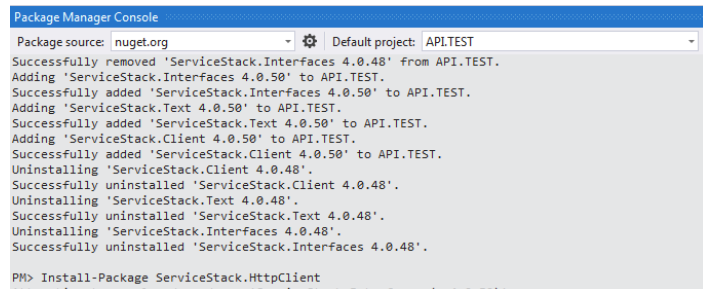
Package Manager Console

Package source: nuget.org

Default project: API.TEST

Successfully removed 'ServiceStack.Interfaces 4.0.48' from API.TEST.
Adding 'ServiceStack.Interfaces 4.0.50' to API.TEST.
Successfully added 'ServiceStack.Interfaces 4.0.50' to API.TEST.
Adding 'ServiceStack.Text 4.0.50' to API.TEST.
Successfully added 'ServiceStack.Text 4.0.50' to API.TEST.
Adding 'ServiceStack.Client 4.0.50' to API.TEST.
Successfully added 'ServiceStack.Client 4.0.50' to API.TEST.
Uninstalling 'ServiceStack.Client 4.0.48'.
Successfully uninstalled 'ServiceStack.Client 4.0.48'.
Uninstalling 'ServiceStack.Text 4.0.48'.
Successfully uninstalled 'ServiceStack.Text 4.0.48'.
Uninstalling 'ServiceStack.Interfaces 4.0.48'.
Successfully uninstalled 'ServiceStack.Interfaces 4.0.48'.

PM> Install-Package ServiceStack.HttpClient
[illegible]